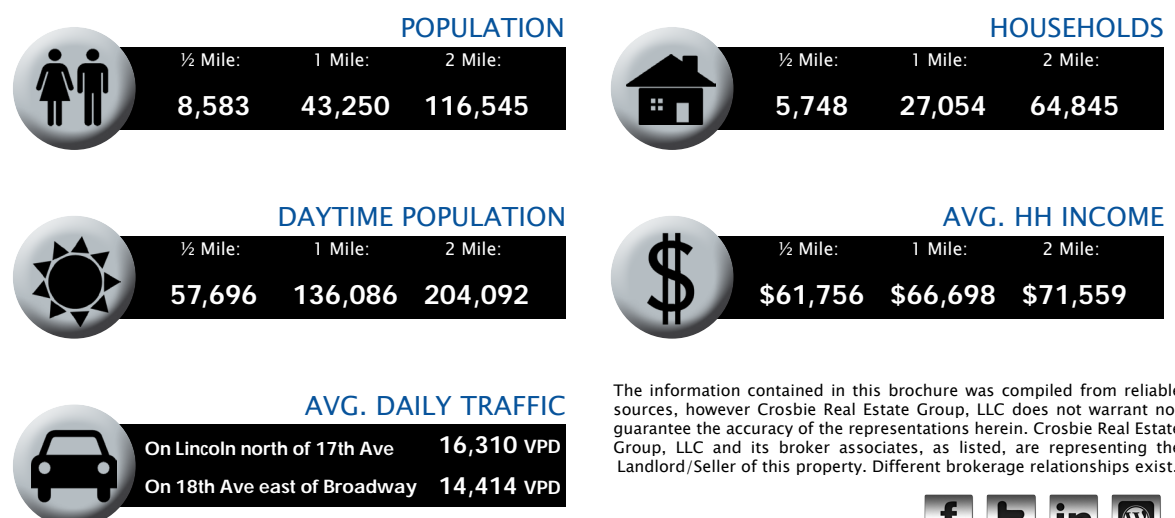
POPULATION

½ Mile: 1 Mile: 2 Mile:

8,583 43,250 116,545

HOUSEHOLDS

½ Mile: 1 Mile: 2 Mile:

5,748 27,054 64,845

DAYTIME POPULATION

½ Mile: 1 Mile: 2 Mile:

57,696 136,086 204,092

AVG. HH INCOME

½ Mile: 1 Mile: 2 Mile:

\$61,756 \$66,698 \$71,559

AVG. DAILY TRAFFIC

On Lincoln north of 17th Ave 16,310 VPD

On 18th Ave east of Broadway 14,414 VPD

The information contained in this brochure was compiled from reliable sources, however Crosbie Real Estate Group, LLC does not warrant nor guarantee the accuracy of the representations herein. Crosbie Real Estate Group, LLC and its broker associates, as listed, are representing the Landlord/Seller of this property. Different brokerage relationships exist.